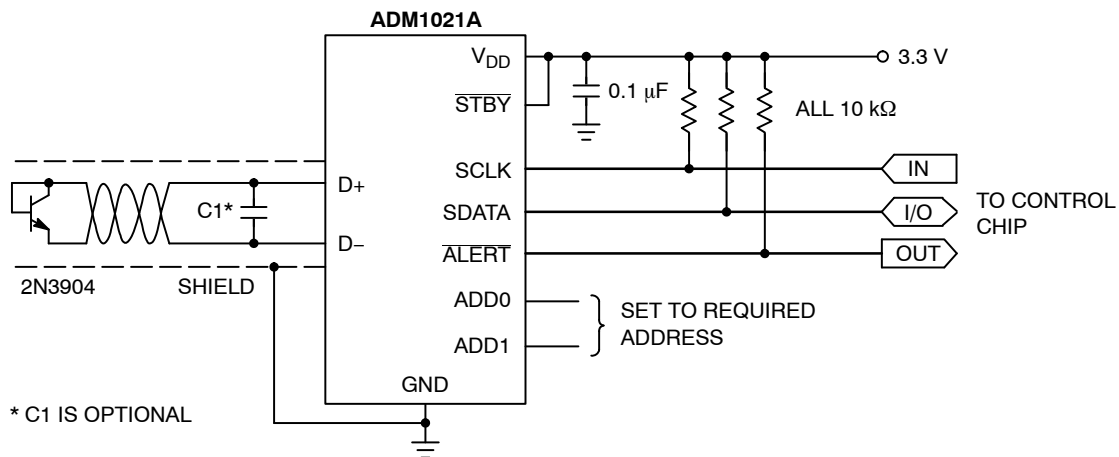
ADM1021A

$V_{DD}$

$\overline{STBY}$

3.3 V

0.1 μF

ALL 10 kΩ

D+

D−

C1*

SCLK

SDATA

$\overline{ALERT}$

IN

I/O

OUT

TO CONTROL CHIP

2N3904

SHIELD

ADD0

ADD1

SET TO REQUIRED ADDRESS

GND

* C1 IS OPTIONAL